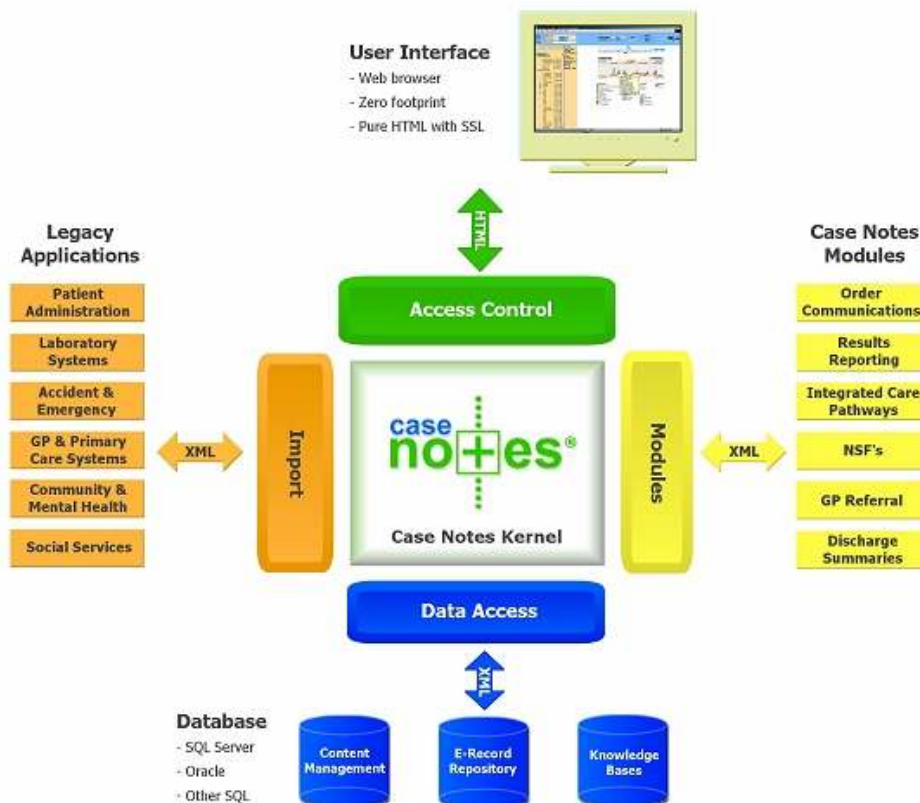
User Interface
- Web browser
- Zero footprint
- Pure HTML with SSL

HTML

Legacy Applications

Patient Administration

Laboratory Systems

Accident & Emergency

GP & Primary Care Systems

Community & Mental Health

Social Services

XML

Access Control

Import

case notes®

Case Notes Kernel

Modules

XML

Case Notes Modules

Order Communications

Results Reporting

Integrated Care Pathways

NSF's

GP Referral

Discharge Summaries

Data Access

XML

Database
- SQL Server
- Oracle
- Other SQL

Content Management

E-Record Repository

Knowledge Bases